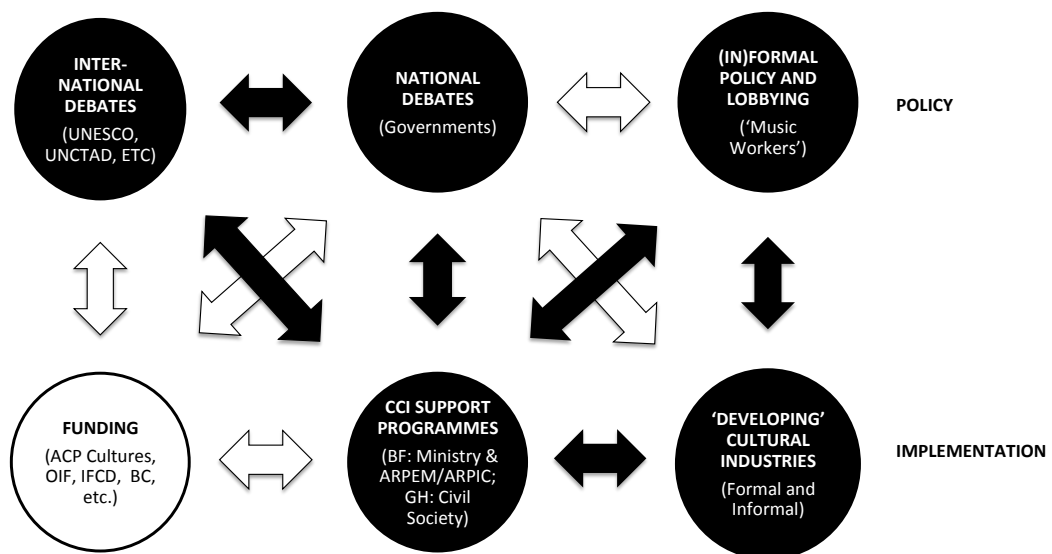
INTER-NATIONAL DEBATES

(UNESCO, UNCTAD, ETC)

NATIONAL DEBATES

(Governments)

(IN)FORMAL POLICY AND LOBBYING

('Music Workers')

POLICY

FUNDING

(ACP Cultures, OIF, IFCD, BC, etc.)

CCI SUPPORT PROGRAMMES

(BF: Ministry & ARPEM/ARPIC; GH: Civil Society)

'DEVELOPING' CULTURAL INDUSTRIES

(Formal and Informal)

IMPLEMENTATION